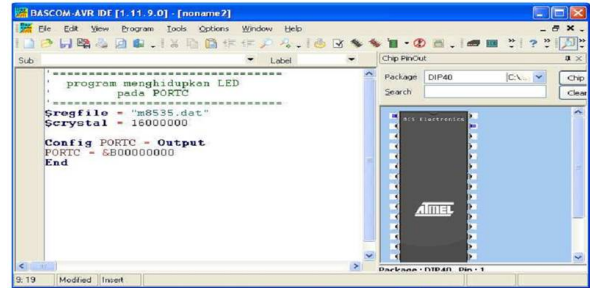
BASCOM-AVR IDE [1.11.9.0] - [noname2]

File Edit View Program Tools Options Window Help

Sub

Label

'==================================
' program menghidupkan LED
' pada PORTC
'==================================
$regfile = "m8535.dat"
$crystal = 16000000

Config PORTC = Output
PORTC = &B00000000
End

Chip PinOut

Package DIP40 C:\...

Chip

Search

Clear

MCS Electronics

ATMEL

Package : DIP40 Pin : 1

9: 19 Modified Insert